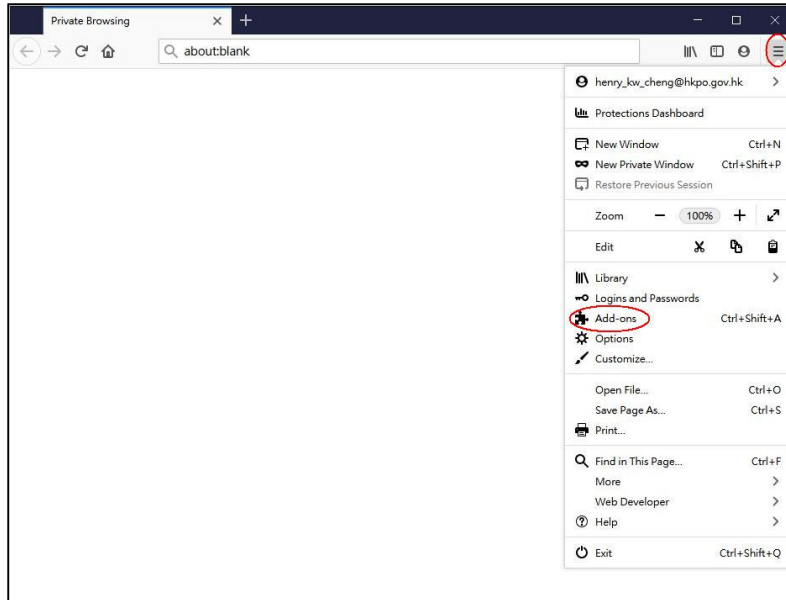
Private Browsing ×

about:blank

henry_kw_cheng@hkpo.gov.hk

Protections Dashboard

New Window Ctrl+N
New Private Window Ctrl+Shift+P
Restore Previous Session

Zoom − 100% +

Edit

Library
Logins and Passwords
Add-ons Ctrl+Shift+A
Options
Customize...

Open File... Ctrl+O
Save Page As... Ctrl+S
Print...

Find in This Page... Ctrl+F
More
Web Developer
Help

Exit Ctrl+Shift+Q